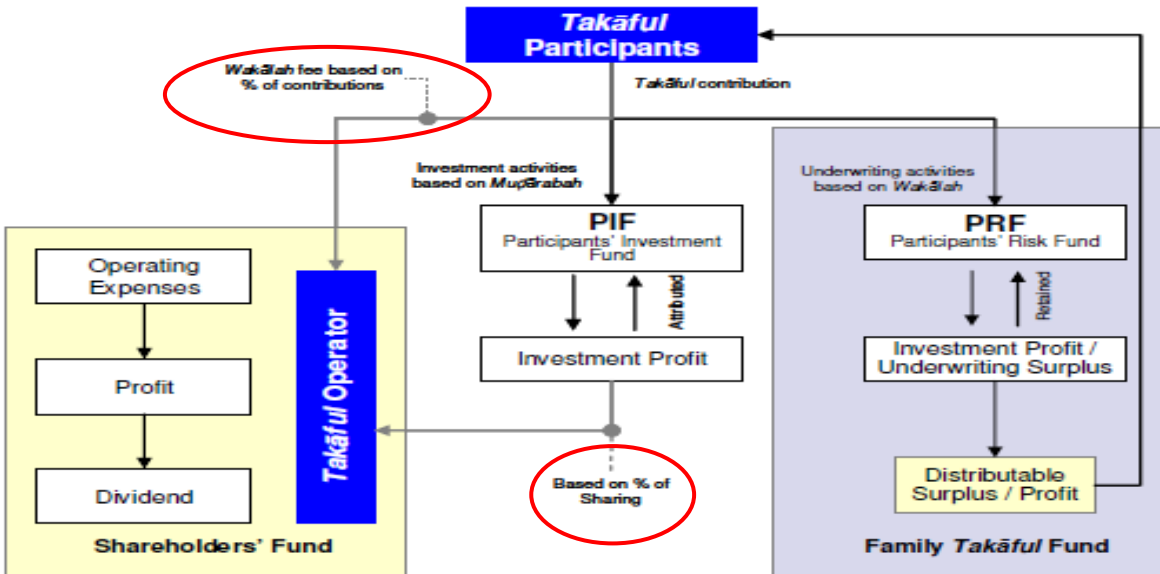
Takāful Participants

Wakālah fee based on % of contributions

Takāful contribution

Investment activities based on Muḍārabah

Underwriting activities based on Wakālah

PIF
Participants' Investment Fund

PRF
Participants' Risk Fund

Attributed

Retained

Investment Profit

Investment Profit / Underwriting Surplus

Operating Expenses

Profit

Dividend

Takāful Operator

Based on % of Sharing

Distributable Surplus / Profit

Shareholders' Fund

Family Takāful Fund